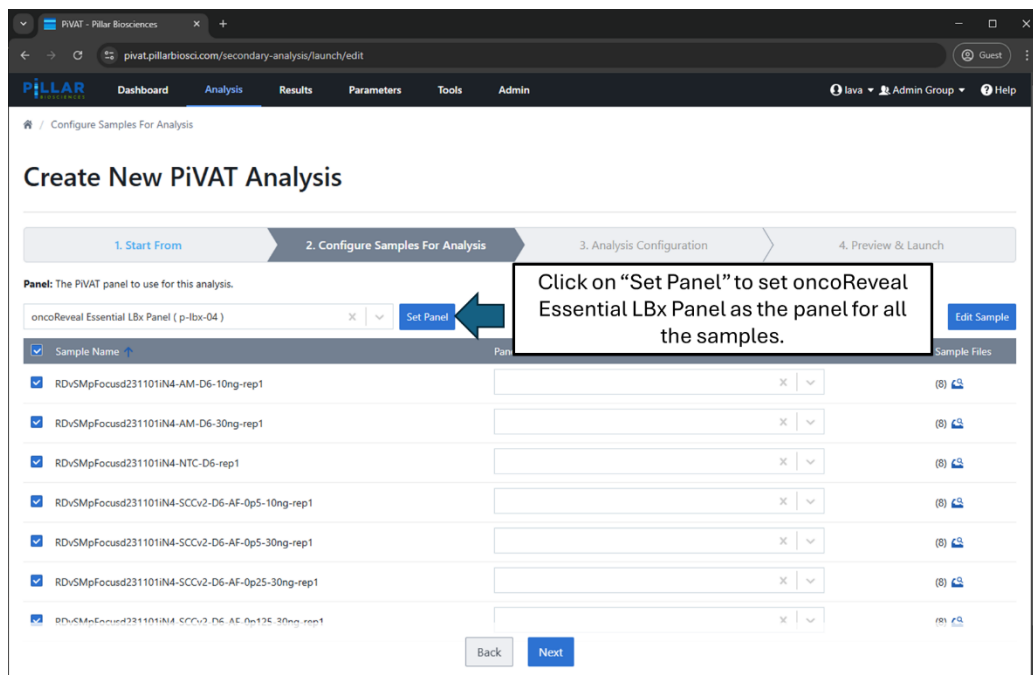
PiVAT - Pillar Biosciences ×  +

pivat.pillarbiosci.com/secondary-analysis/launch/edit

Guest

PILLAR BIOSCIENCES  Dashboard  Analysis  Results  Parameters  Tools  Admin  lava  Admin Group  Help

/ Configure Samples For Analysis

Create New PiVAT Analysis

1. Start From  2. Configure Samples For Analysis  3. Analysis Configuration  4. Preview & Launch

Panel: The PiVAT panel to use for this analysis.

oncoReveal Essential LBx Panel ( p-lbx-04 )  Set Panel

Click on “Set Panel” to set oncoReveal Essential LBx Panel as the panel for all the samples.

Edit Sample

| Sample Name | Pan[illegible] | Sample Files |
|---|---|---|
| RDvSMpFocusd231101iN4-AM-D6-10ng-rep1 | | (8) |
| RDvSMpFocusd231101iN4-AM-D6-30ng-rep1 | | (8) |
| RDvSMpFocusd231101iN4-NTC-D6-rep1 | | (8) |
| RDvSMpFocusd231101iN4-SCCv2-D6-AF-0p5-10ng-rep1 | | (8) |
| RDvSMpFocusd231101iN4-SCCv2-D6-AF-0p5-30ng-rep1 | | (8) |
| RDvSMpFocusd231101iN4-SCCv2-D6-AF-0p25-30ng-rep1 | | (8) |
| RDvSMpFocusd231101iN4-SCCv2-D6-AF-0p125-30ng-rep1 | | (8) |

Back  Next